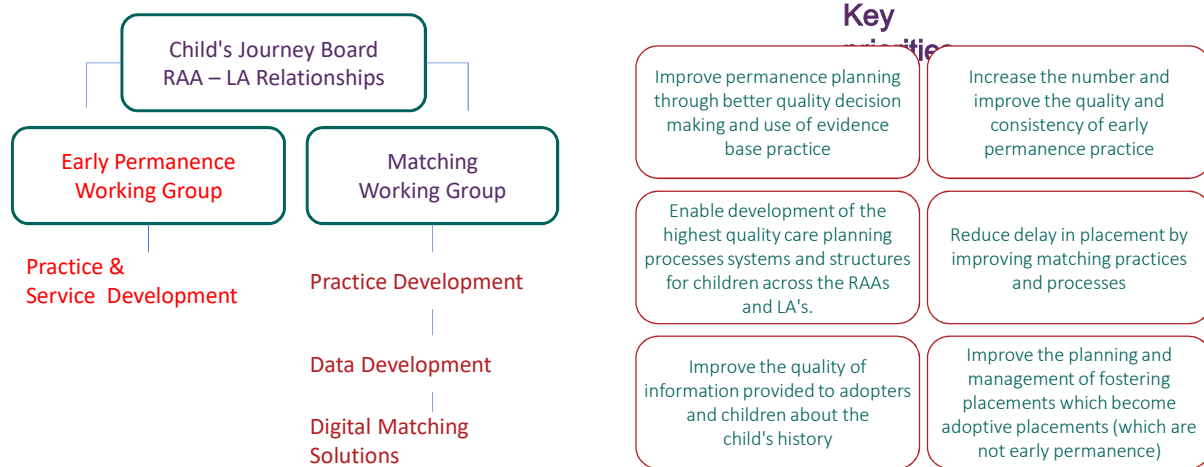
Child's Journey Board
RAA – LA Relationships

Early Permanence Working Group

Matching Working Group

Practice & Service Development

Practice Development

Data Development

Digital Matching Solutions

Key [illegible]

Improve permanence planning through better quality decision making and use of evidence base practice

Increase the number and improve the quality and consistency of early permanence practice

Enable development of the highest quality care planning processes systems and structures for children across the RAAs and LA's.

Reduce delay in placement by improving matching practices and processes

Improve the quality of information provided to adopters and children about the child's history

Improve the planning and management of fostering placements which become adoptive placements (which are not early permanence)